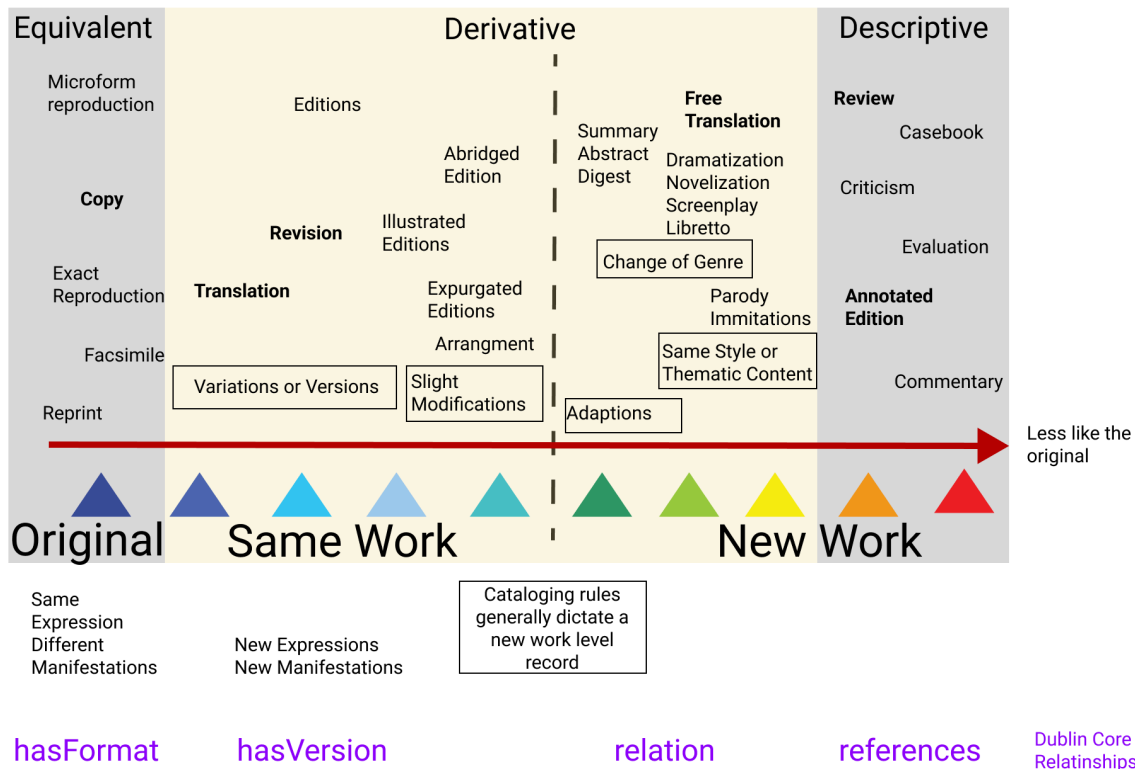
Equivalent

Derivative

Descriptive

Microform reproduction

Copy

Exact Reproduction

Facsimile

Reprint

Editions

Revision

Translation

Illustrated Editions

Abridged Edition

Expurgated Editions

Arrangment

Variations or Versions

Slight Modifications

Summary Abstract Digest

Free Translation

Dramatization Novelization Screenplay Libretto

Change of Genre

Parody Immitations

Same Style or Thematic Content

Adaptions

Review

Casebook

Criticism

Evaluation

Annotated Edition

Commentary

Less like the original

Original

Same Work

New Work

Same Expression Different Manifestations

New Expressions New Manifestations

Cataloging rules generally dictate a new work level record

hasFormat

hasVersion

relation

references

Dublin Core Relatinships